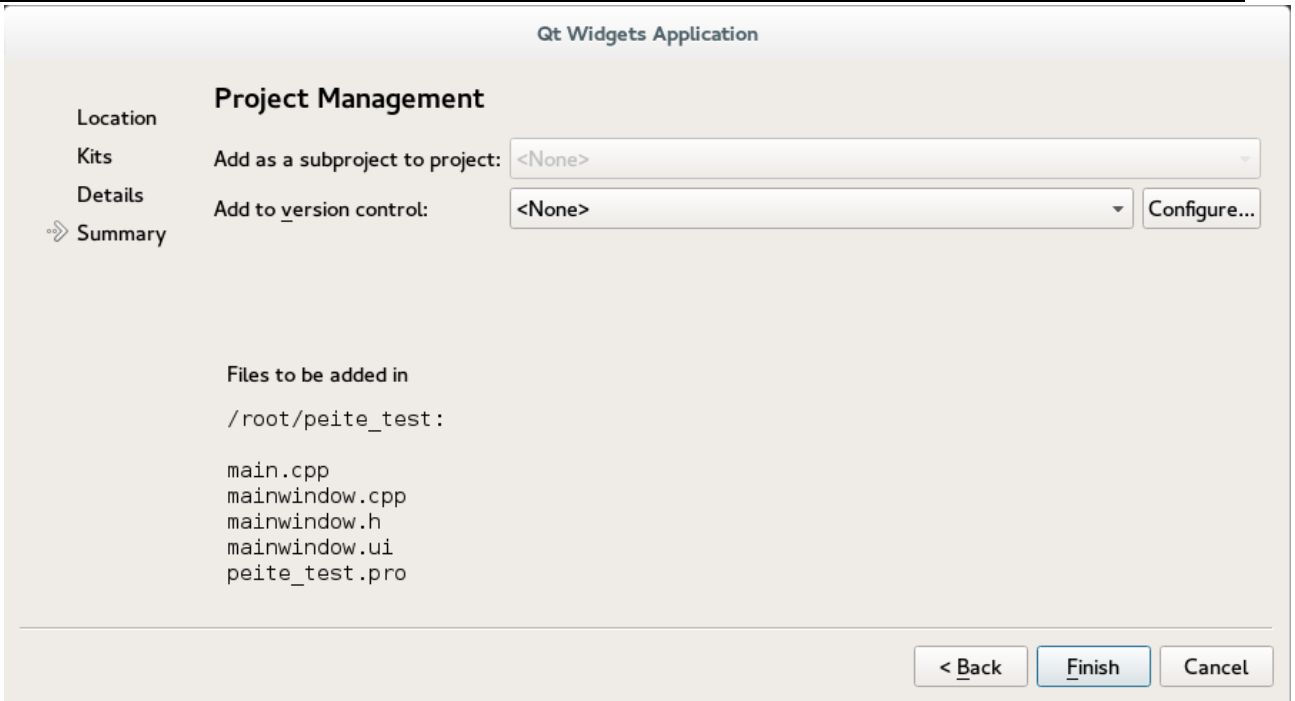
Qt Widgets Application

Location
Kits
Details
Summary

Project Management

Add as a subproject to project: <None>

Add to version control: <None> Configure...

Files to be added in

/root/peite_test:

main.cpp
mainwindow.cpp
mainwindow.h
mainwindow.ui
peite_test.pro

< Back Finish Cancel